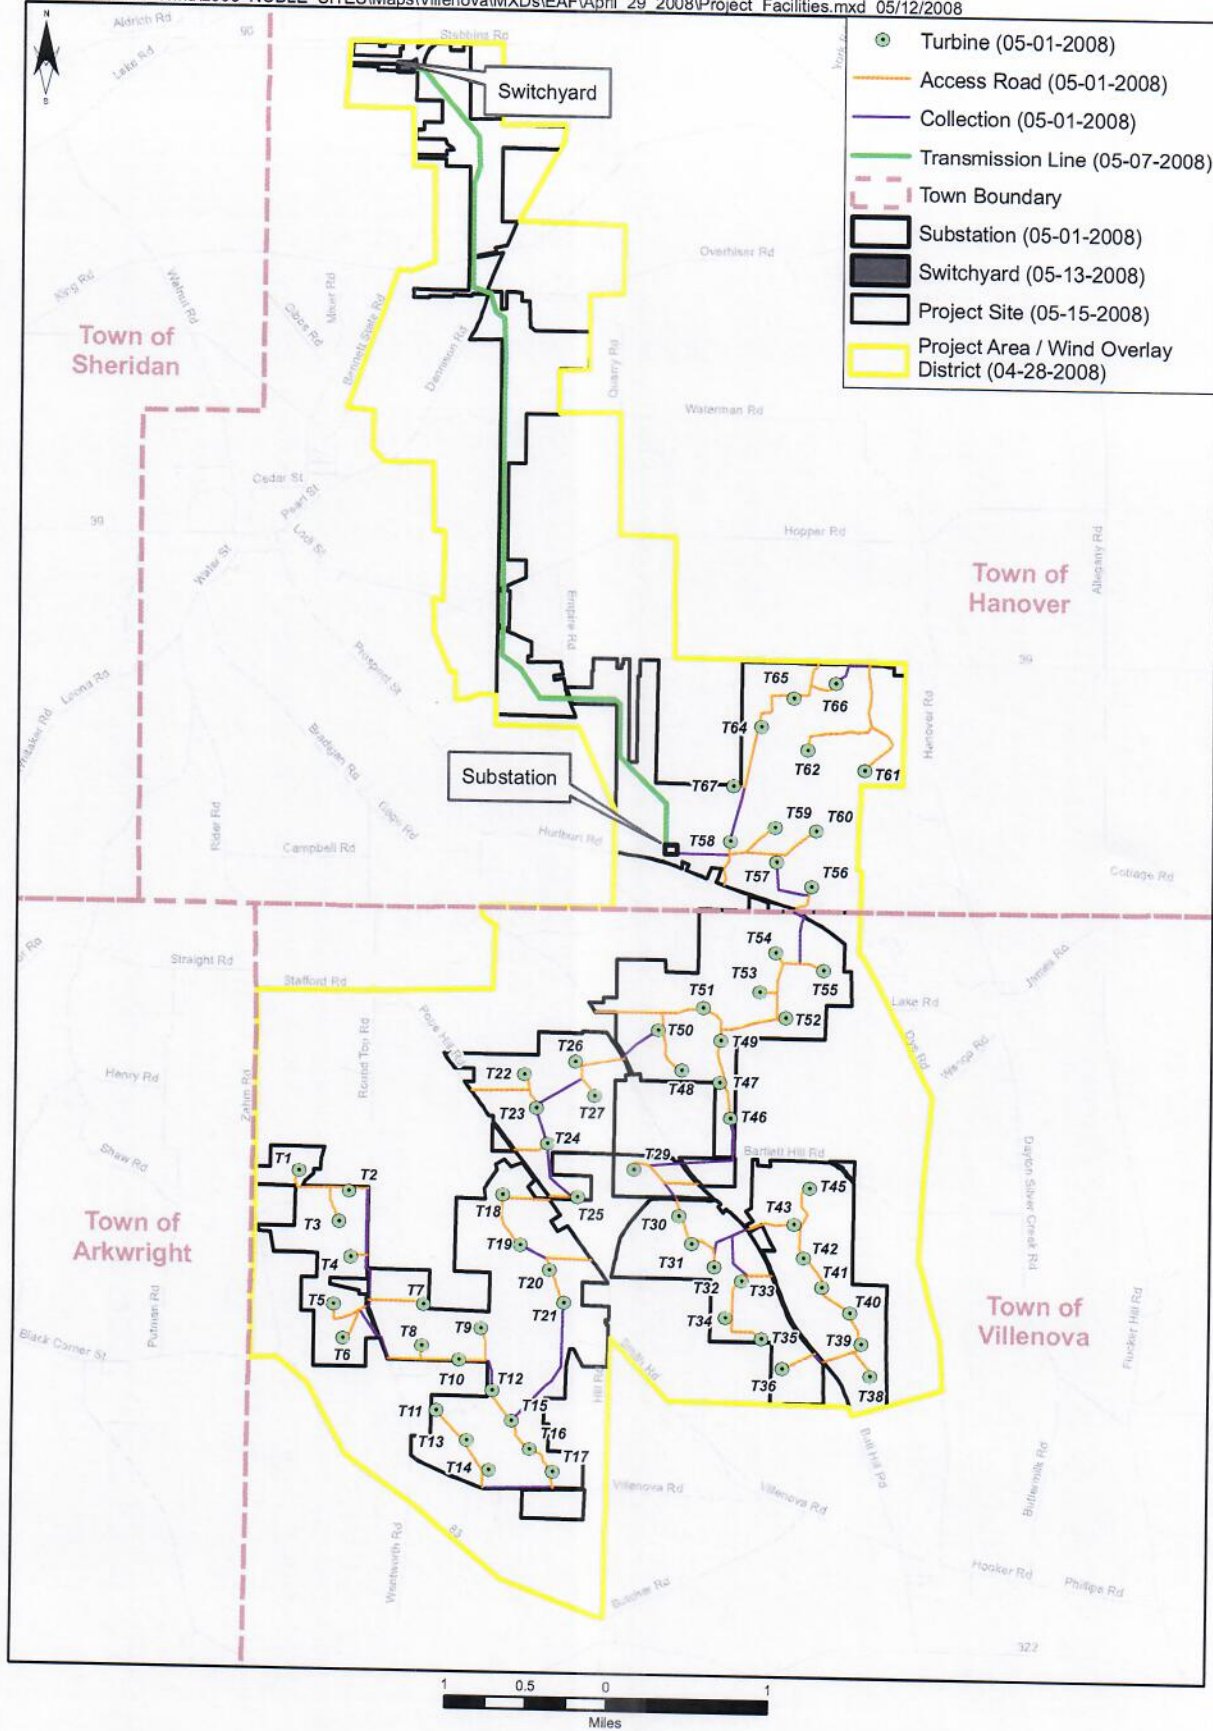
...\2008_NOBLE_SITES\Maps\Villenova\MXDs\EAF\April_29_2008\Project_Facilities.mxd 05/12/2008

N
S

Turbine (05-01-2008)
Access Road (05-01-2008)
Collection (05-01-2008)
Transmission Line (05-07-2008)
Town Boundary
Substation (05-01-2008)
Switchyard (05-13-2008)
Project Site (05-15-2008)
Project Area / Wind Overlay District (04-28-2008)

Switchyard
Substation

Aldrich Rd
Lake Rd
90
Stebbins Rd
York Rd
Overhiser Rd
King Rd
Walnut Rd
Gibbs Rd
Miner Rd
Barnett State Rd
Dennison Rd
Quarry Rd
Waterman Rd
Cedar St
Pearl St
Lock St
Water St
39
Hopper Rd
Allegany Rd
Empire Rd
Prospect St
Leona Rd
Pulaski Rd
Bradigan Rd
Eagle Rd
Rider Rd
Campbell Rd
Hurlburt Rd
Hanover Rd
Cottage Rd
Straight Rd
Stafford Rd
Pope Hill Rd
Round Top Rd
Henry Rd
Zahm Rd
Shaw Rd
Lake Rd
Dye Rd
James Rd
Wango Rd
Bartlett Hill Rd
Dayton Silver Creek Rd
Putnam Rd
Black Corner St
Hill Rd
Smith Rd
Ball Hill Rd
Flucker Hill Rd
Villenova Rd
Buttermilk Rd
Wentworth Rd
83
Butcher Rd
Hooker Rd
Phillips Rd
322

Town of Sheridan
Town of Hanover
Town of Arkwright
Town of Villenova

T1 T2 T3 T4 T5 T6 T7 T8 T9 T10 T11 T12 T13 T14 T15 T16 T17 T18 T19 T20 T21 T22 T23 T24 T25 T26 T27 T29 T30 T31 T32 T33 T34 T35 T36 T38 T39 T40 T41 T42 T43 T45 T46 T47 T48 T49 T50 T51 T52 T53 T54 T55 T56 T57 T58 T59 T60 T61 T62 T64 T65 T66 T67

1 0.5 0 1
Miles